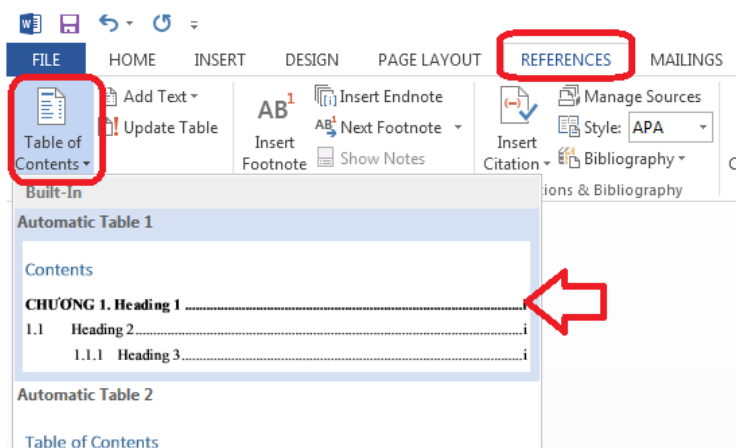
FILE HOME INSERT DESIGN PAGE LAYOUT REFERENCES MAILINGS

Table of Contents

Add Text

Update Table

$AB^1$ Insert Footnote

Insert Endnote

$AB^1$ Next Footnote

Show Notes

Insert Citation

Manage Sources

Style: APA

Bibliography

ions & Bibliography

Built-In

Automatic Table 1

Contents

CHƯƠNG 1. Heading 1 ........i

1.1 Heading 2........i

1.1.1 Heading 3........i

Automatic Table 2

Table of Contents